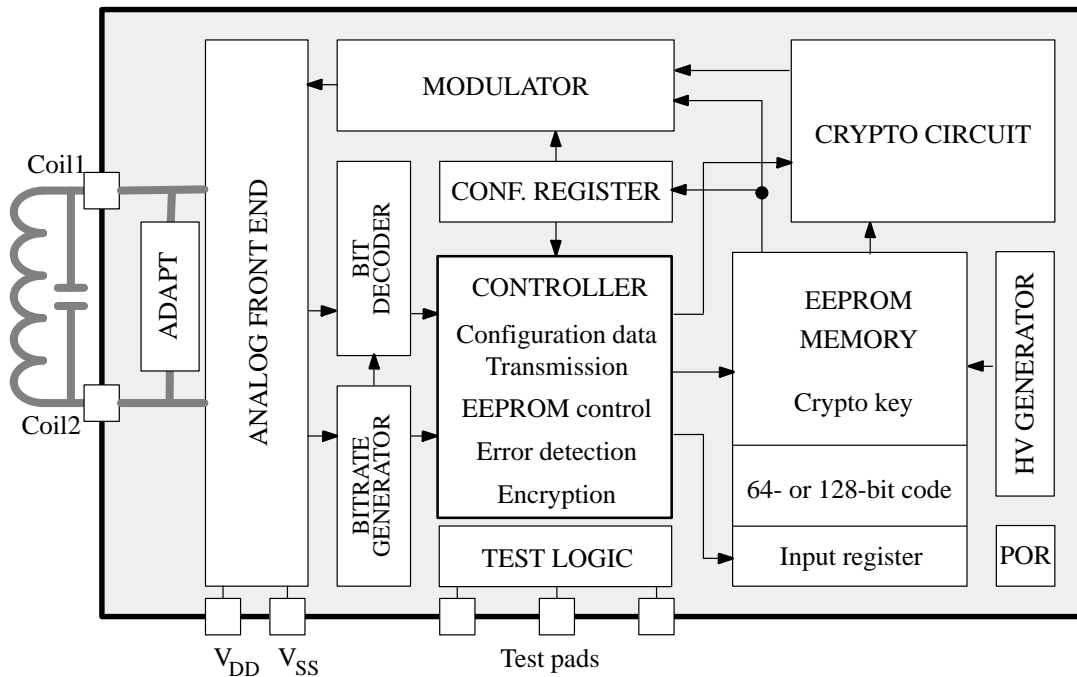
MODULATOR

CRYPTO CIRCUIT

Coil1

CONF. REGISTER

ADAPT

ANALOG FRONT END

BIT DECODER

CONTROLLER

Configuration data Transmission

EEPROM control

Error detection

Encryption

EEPROM MEMORY

Crypto key

HV GENERATOR

Coil2

BITRATE GENERATOR

64- or 128-bit code

TEST LOGIC

Input register

POR

$V_{DD}$ $V_{SS}$

Test pads